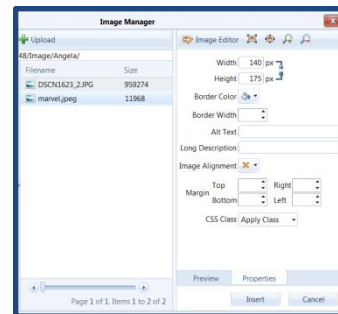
Image Manager

Upload

48/Image/Angela/

| Filename | Size |
|---|---|
| DSCN1623_2.JPG | 959274 |
| marvel.jpeg | 11968 |

Page 1 of 1. Items 1 to 2 of 2

Image Editor

Width 140 px

Height 175 px

Border Color

Border Width

Alt Text

Long Description

Image Alignment

Margin Top Right Bottom Left

CSS Class Apply Class

Preview Properties

Insert Cancel